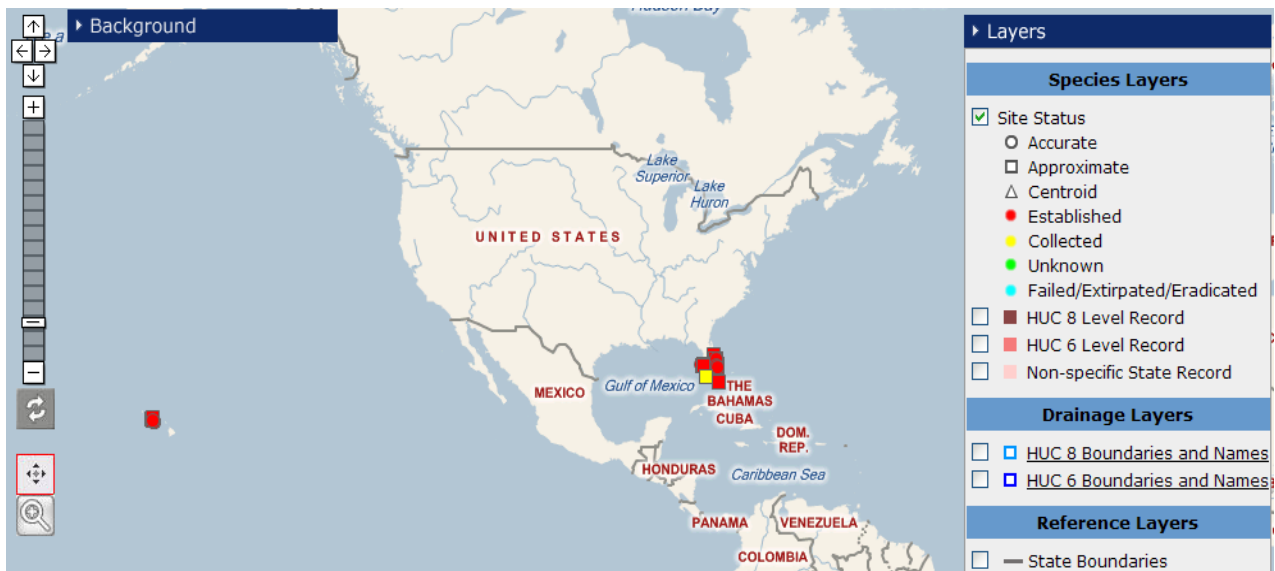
Background

Hudson Bay

Lake Superior
Lake Huron
UNITED STATES
MEXICO
Gulf of Mexico
THE BAHAMAS
CUBA
DOM. REP.
HONDURAS
Caribbean Sea
PANAMA
VENEZUELA
COLOMBIA

Layers
Species Layers
Site Status
Accurate
Approximate
Centroid
Established
Collected
Unknown
Failed/Extirpated/Eradicated
HUC 8 Level Record
HUC 6 Level Record
Non-specific State Record
Drainage Layers
HUC 8 Boundaries and Names
HUC 6 Boundaries and Names
Reference Layers
State Boundaries